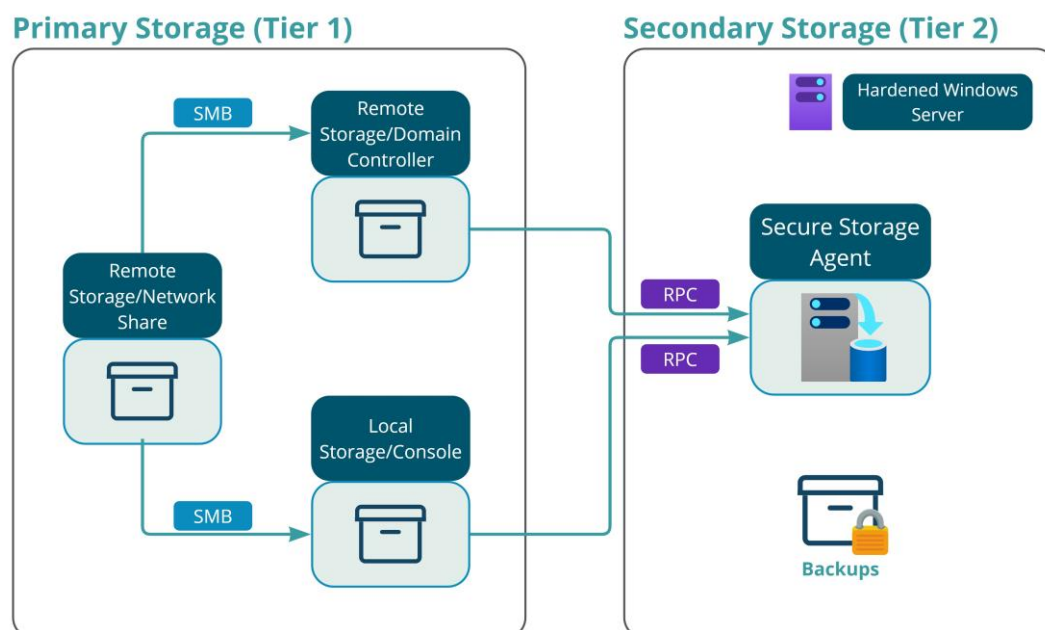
Primary Storage (Tier 1)

SMB

Remote Storage/Domain Controller

Remote Storage/Network Share

SMB

Local Storage/Console

Secondary Storage (Tier 2)

Hardened Windows Server

Secure Storage Agent

RPC

RPC

Backups